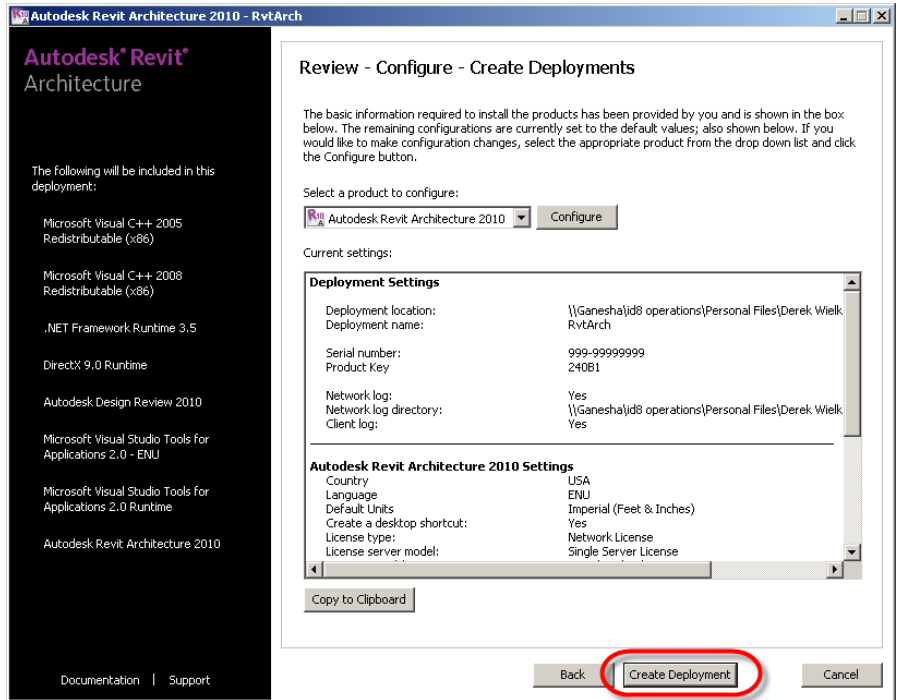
Autodesk Revit Architecture 2010 - RvtArch

Autodesk® Revit® Architecture

The following will be included in this deployment:

Microsoft Visual C++ 2005 Redistributable (x86)

Microsoft Visual C++ 2008 Redistributable (x86)

.NET Framework Runtime 3.5

DirectX 9.0 Runtime

Autodesk Design Review 2010

Microsoft Visual Studio Tools for Applications 2.0 - ENU

Microsoft Visual Studio Tools for Applications 2.0 Runtime

Autodesk Revit Architecture 2010

Documentation | Support

Review - Configure - Create Deployments

The basic information required to install the products has been provided by you and is shown in the box below. The remaining configurations are currently set to the default values; also shown below. If you would like to make configuration changes, select the appropriate product from the drop down list and click the Configure button.

Select a product to configure:

Autodesk Revit Architecture 2010

Configure

Current settings:

Deployment Settings

| | |
|---|---|
| Deployment location: | \\Ganesha\id8 operations\Personal Files\Derek Wielk |
| Deployment name: | RvtArch |
| Serial number: | 999-99999999 |
| Product Key | 240B1 |
| Network log: | Yes |
| Network log directory: | \\Ganesha\id8 operations\Personal Files\Derek Wielk |
| Client log: | Yes |

Autodesk Revit Architecture 2010 Settings

| | |
|---|---|
| Country | USA |
| Language | ENU |
| Default Units | Imperial (Feet & Inches) |
| Create a desktop shortcut: | Yes |
| License type: | Network License |
| License server model: | Single Server License |

Copy to Clipboard

Back Create Deployment Cancel